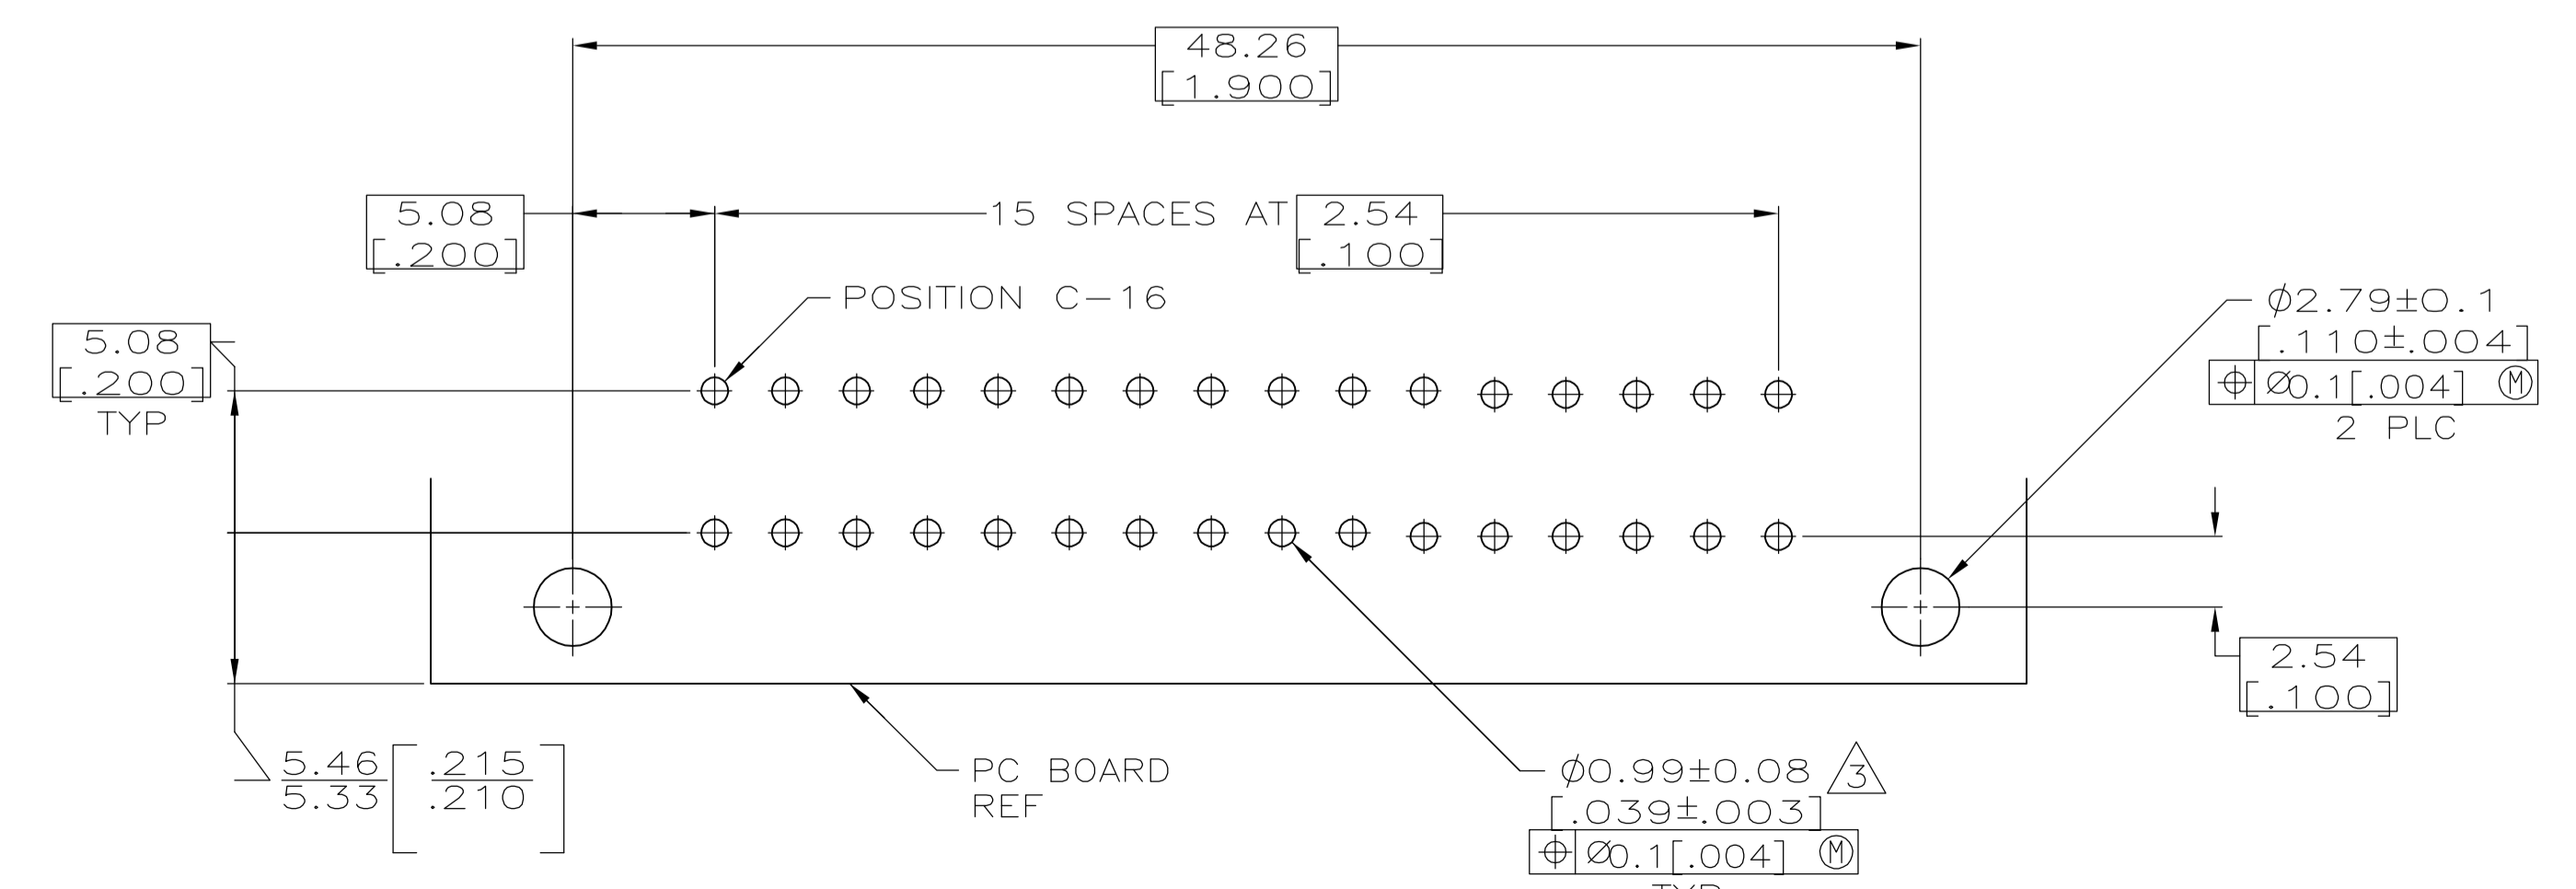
48.26
[1.900]

5.08
[.200]

15 SPACES AT 2.54
[.100]

POSITION C-16

5.08
[.200]
TYP

$\phi$2.79±0.1
[.110±.004]
$\oplus$ $\varnothing$0.1[.004] Ⓜ
2 PLC

2.54
[.100]

$\frac{5.46}{5.33}$ [$\frac{.215}{.210}$]

PC BOARD
REF

$\phi$0.99±0.08 3
[.039±.003]
$\oplus$ $\varnothing$0.1[.004] Ⓜ
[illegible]